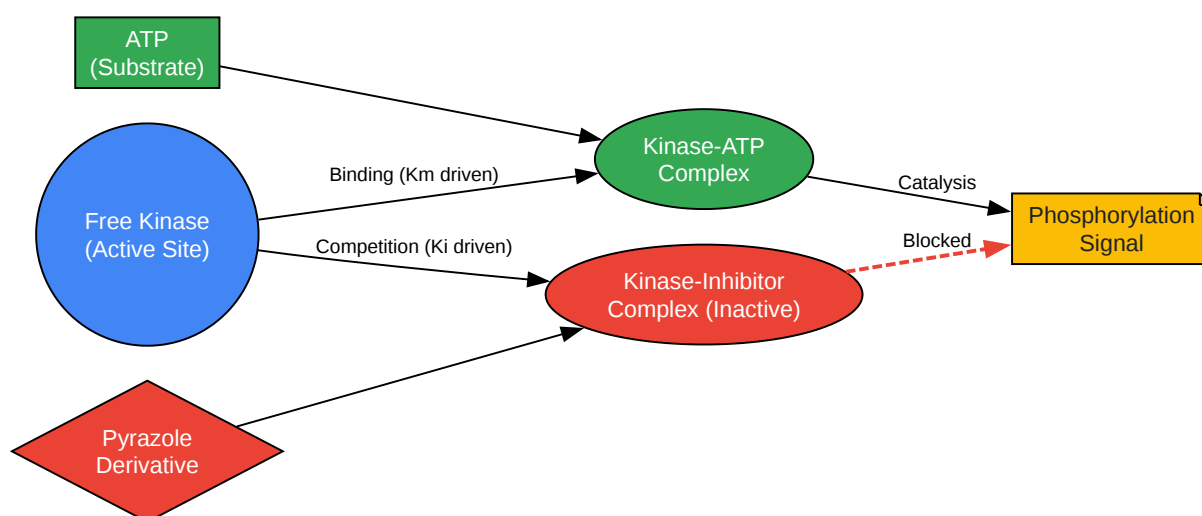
ATP
(Substrate)

Free Kinase
(Active Site)

Binding (Km driven)

Competition (Ki driven)

Kinase-ATP
Complex

Catalysis

Phosphorylation
Signal

Blocked

Kinase-Inhibitor
Complex (Inactive)

Pyrazole
Derivative